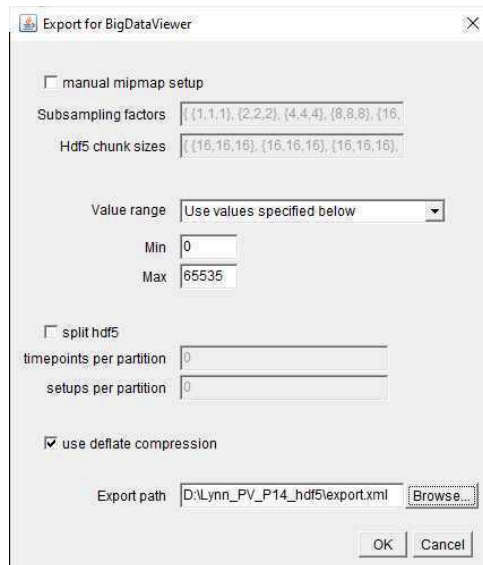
Export for BigDataViewer

manual mipmap setup

Subsampling factors {{1,1,1}, {2,2,2}, {4,4,4}, {8,8,8}, {16,

Hdf5 chunk sizes {{16,16,16}, {16,16,16}, {16,16,16},

Value range Use values specified below

Min 0

Max 65535

split hdf5

timepoints per partition 0

setups per partition 0

use deflate compression

Export path D:\Lynn_PV_P14_hdf5\export.xml Browse...

OK Cancel